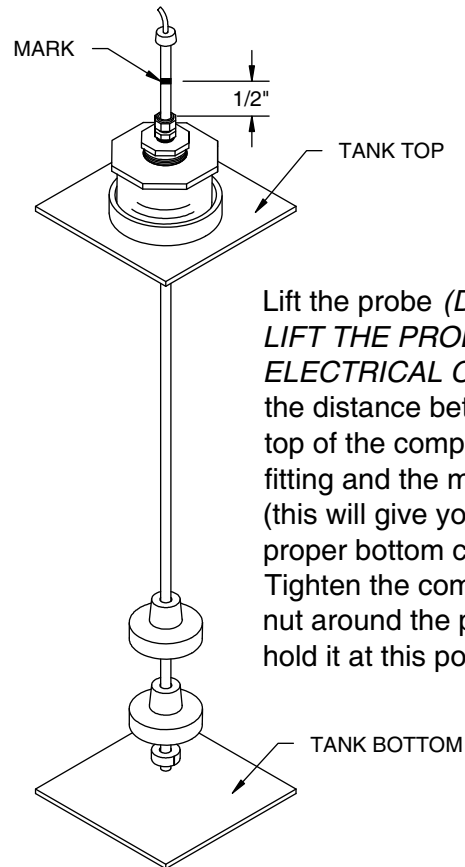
MARK

1/2"

TANK TOP

Lift the probe *(D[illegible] LIFT THE PRO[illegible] ELECTRICAL C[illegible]* the distance bet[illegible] top of the comp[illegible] fitting and the m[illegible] (this will give yo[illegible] proper bottom c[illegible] Tighten the com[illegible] nut around the p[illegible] hold it at this po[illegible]

TANK BOTTOM